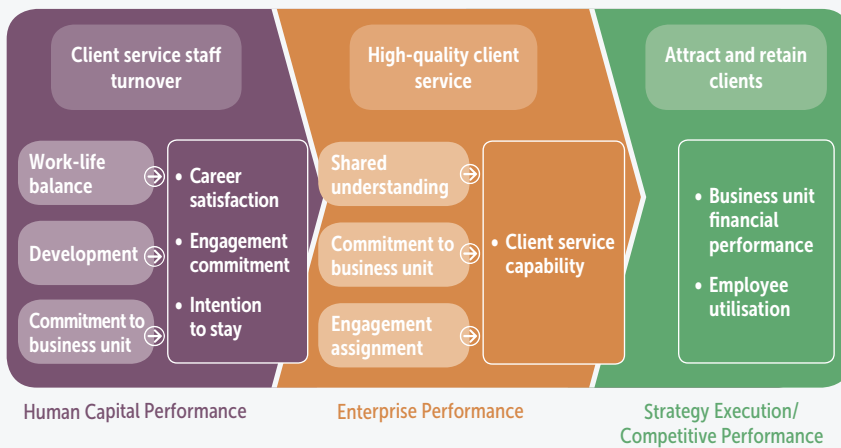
Client service staff turnover

Work-life balance

Development

Commitment to business unit

• Career satisfaction
• Engagement commitment
• Intention to stay

High-quality client service

Shared understanding

Commitment to business unit

Engagement assignment

• Client service capability

Attract and retain clients

• Business unit financial performance
• Employee utilisation

Human Capital Performance

Enterprise Performance

Strategy Execution/ Competitive Performance